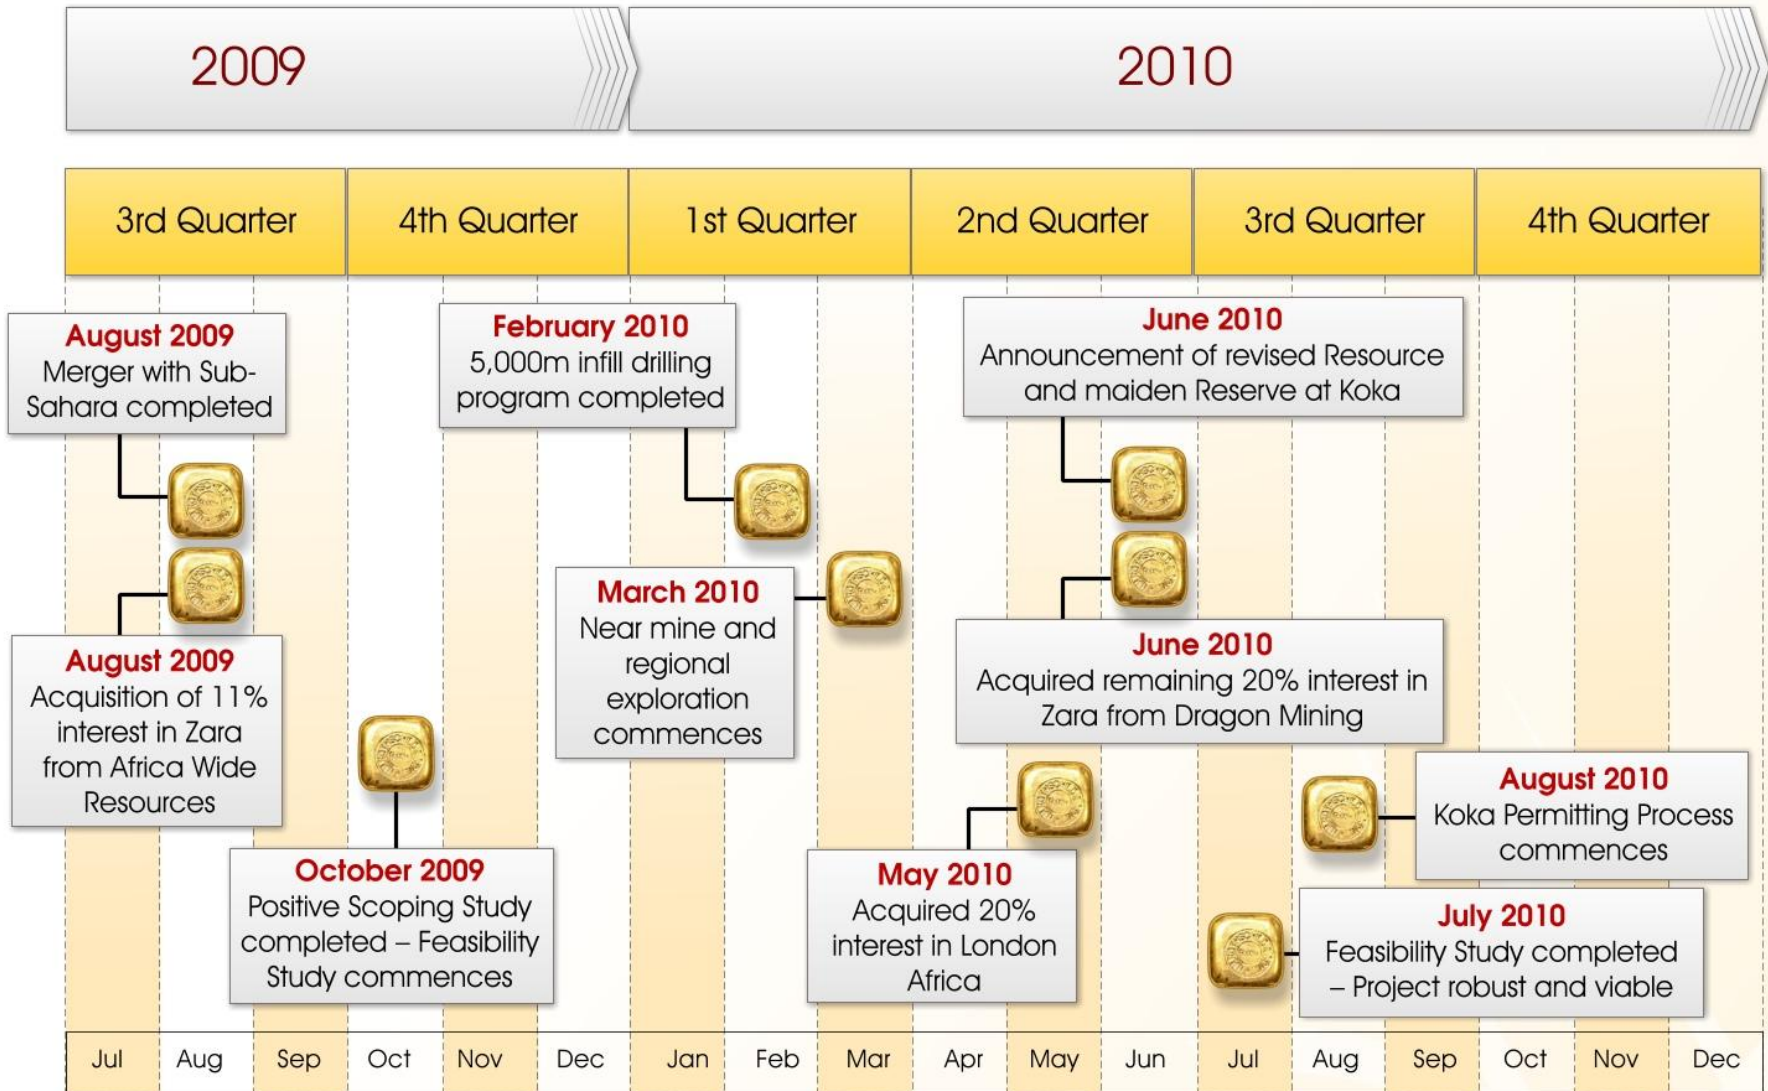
2009

2010

| 3rd Quarter | 4th Quarter | 1st Quarter | 2nd Quarter | 3rd Quarter | 4th Quarter |
|---|---|---|---|---|---|

August 2009
Merger with Sub-Sahara completed

August 2009
Acquisition of 11% interest in Zara from Africa Wide Resources

October 2009
Positive Scoping Study completed – Feasibility Study commences

February 2010
5,000m infill drilling program completed

March 2010
Near mine and regional exploration commences

June 2010
Announcement of revised Resource and maiden Reserve at Koka

June 2010
Acquired remaining 20% interest in Zara from Dragon Mining

May 2010
Acquired 20% interest in London Africa

August 2010
Koka Permitting Process commences

July 2010
Feasibility Study completed – Project robust and viable

| Jul | Aug | Sep | Oct | Nov | Dec | Jan | Feb | Mar | Apr | May | Jun | Jul | Aug | Sep | Oct | Nov | Dec |
|---|---|---|---|---|---|---|---|---|---|---|---|---|---|---|---|---|---|